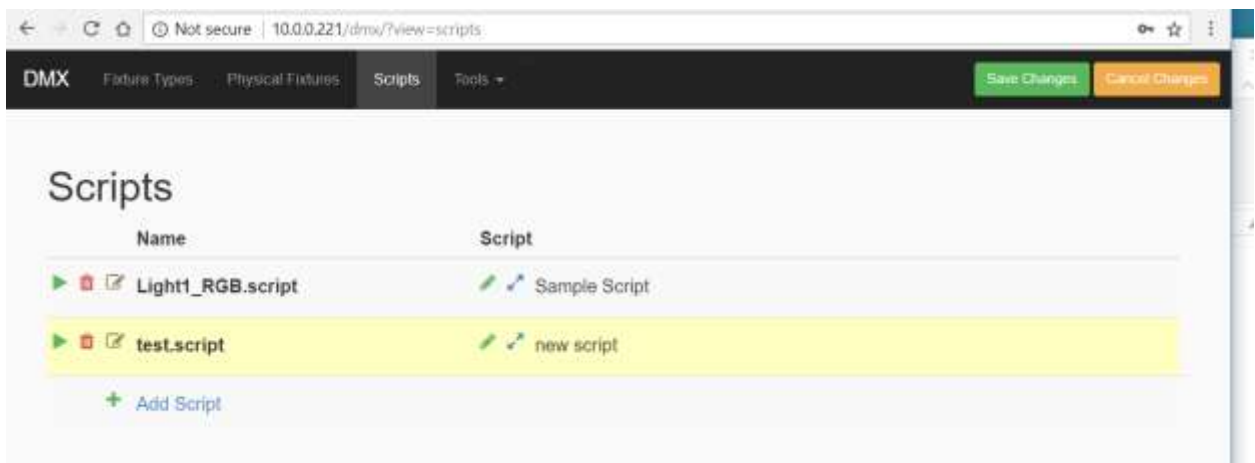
Not secure | 10.0.0.221/dmx/?view=scripts

DMX Fixture Types Physical Fixtures Scripts Tools ▾ Save Changes Cancel Changes

Scripts

| Name | Script |
|---|---|
| Light1_RGB.script | Sample Script |
| test.script | new script |

+ Add Script